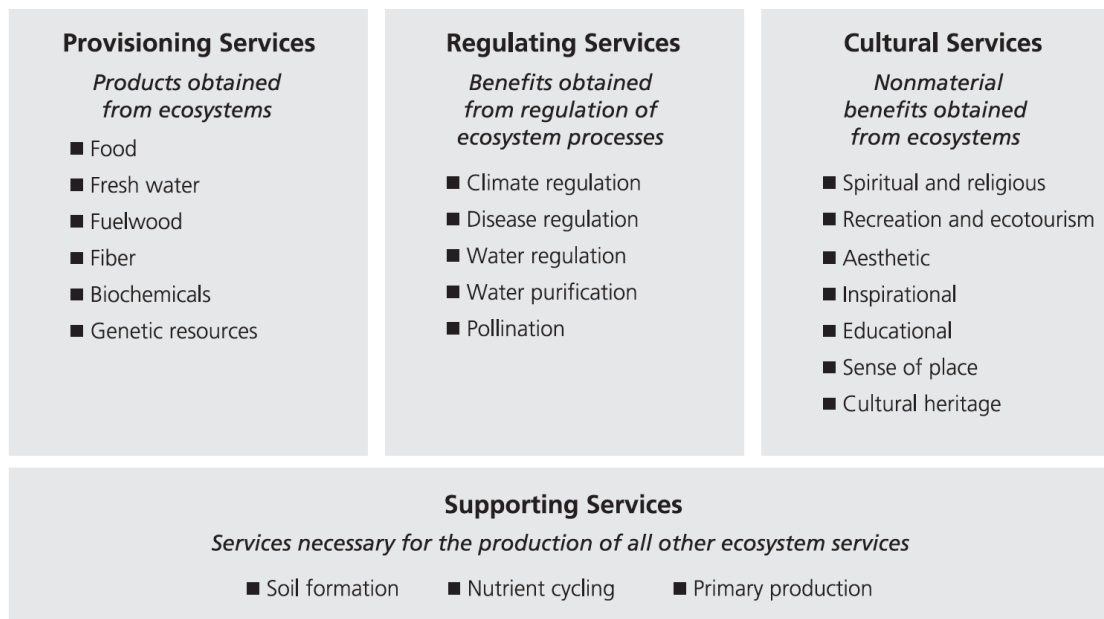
**Provisioning Services**

*Products obtained from ecosystems*

■ Food
■ Fresh water
■ Fuelwood
■ Fiber
■ Biochemicals
■ Genetic resources

**Regulating Services**

*Benefits obtained from regulation of ecosystem processes*

■ Climate regulation
■ Disease regulation
■ Water regulation
■ Water purification
■ Pollination

**Cultural Services**

*Nonmaterial benefits obtained from ecosystems*

■ Spiritual and religious
■ Recreation and ecotourism
■ Aesthetic
■ Inspirational
■ Educational
■ Sense of place
■ Cultural heritage

**Supporting Services**

*Services necessary for the production of all other ecosystem services*

■ Soil formation ■ Nutrient cycling ■ Primary production